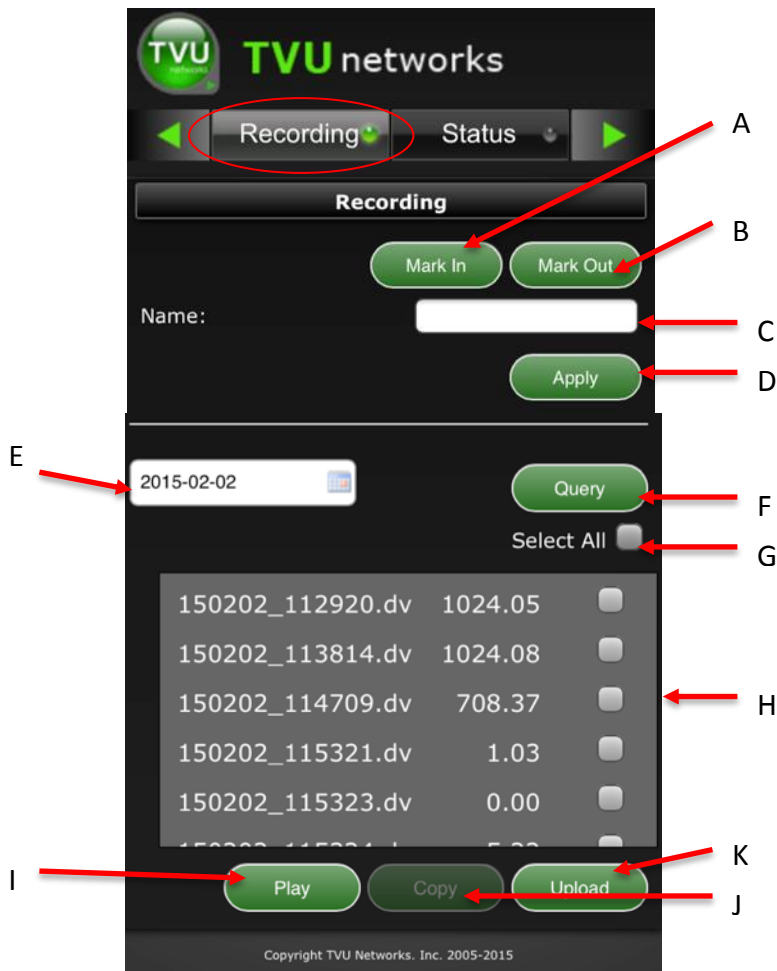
TVU networks

TVU networks

Recording

Status

Recording

Mark In

Mark Out

Name:

Apply

A

B

C

D

E

2015-02-02

Query

F

Select All

G

| | | |
|---|---|---|
| 150202_112920.dv | 1024.05 | |
| 150202_113814.dv | 1024.08 | |
| 150202_114709.dv | 708.37 | |
| 150202_115321.dv | 1.03 | |
| 150202_115323.dv | 0.00 | |
| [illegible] | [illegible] | |

H

I

Play

Copy

Upload

K

J

Copyright TVU Networks. Inc. 2005-2015